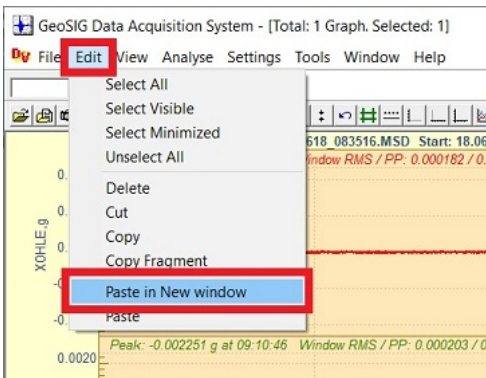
GeoSIG Data Acquisition System - [Total: 1 Graph. Selected: 1]

DV File Edit View Analyse Settings Tools Window Help

Select All
Select Visible
Select Minimized
Unselect All
Delete
Cut
Copy
Copy Fragment
Paste in New window
Paste

618_083516.MSD Start: 18.06
Window RMS / PP: 0.000182 / 0.

0.
0.
0.
-0.
-0.

X0HLE, g

Peak: -0.002251 g at 09:10:46 Window RMS / PP: 0.000203 / 0

0.0020